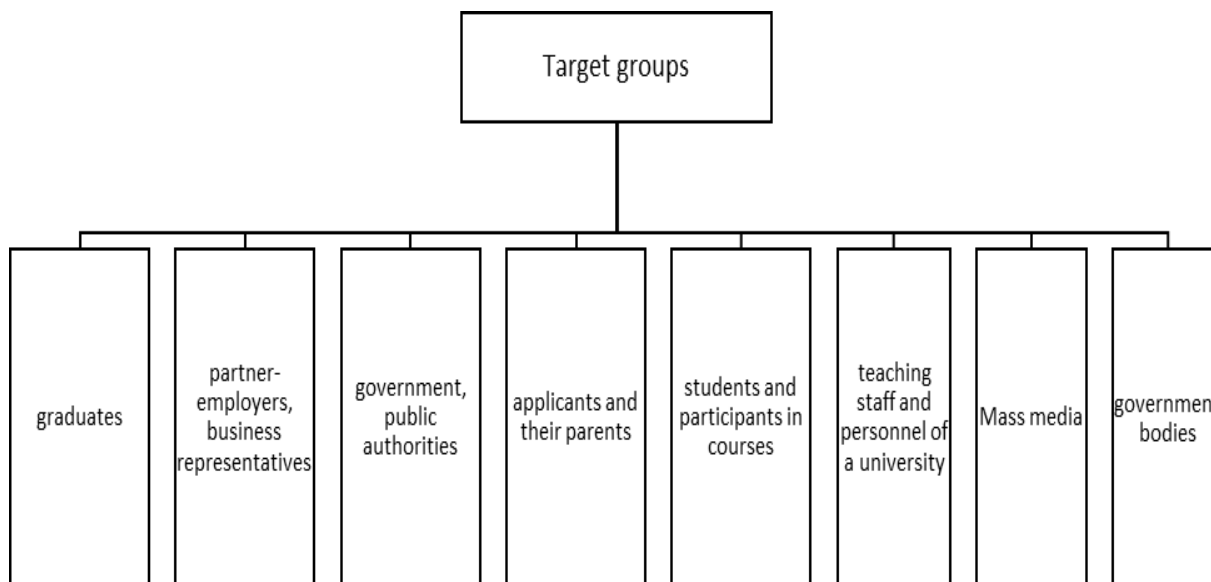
Target groups

graduates

partner-employers, business representatives

government, public authorities

applicants and their parents

students and participants in courses

teaching staff and personnel of a university

Mass media

governmen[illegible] bodies